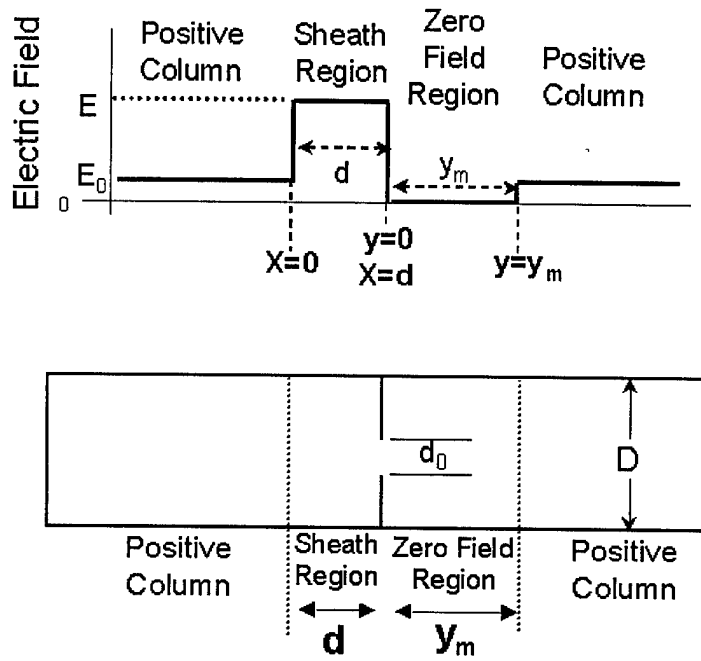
Electric Field

Positive Column

Sheath Region

Zero Field Region

Positive Column

E

$E_0$

0

d

$y_m$

X=0

y=0
X=d

$y=y_m$

$d_0$

D

Positive Column

Sheath Region

Zero Field Region

Positive Column

d

$y_m$